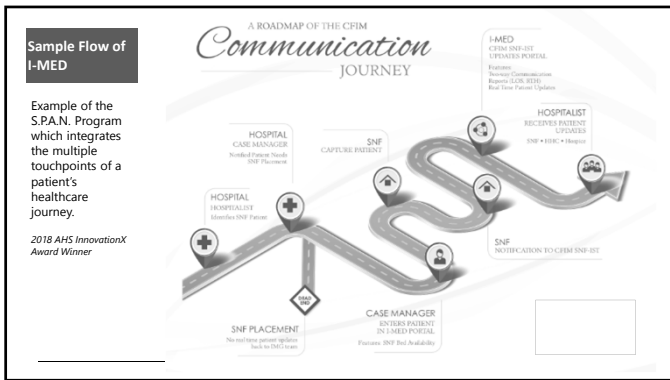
Sample Flow of I-MED

Example of the S.P.A.N. Program which integrates the multiple touchpoints of a patient's healthcare journey.

2018 AHS InnovationX Award Winner

A ROADMAP OF THE CFIM

Communication

JOURNEY

I-MED
CFIM SNF-IST UPDATES PORTAL
Features:
Seventy Communication Reports (LOS, RTH)
Real Time Patient Updates

HOSPITAL
CASE MANAGER
Notified Patient Needs SNF Placement

SNF
CAPTURE PATIENT

HOSPITALIST
RECEIVES PATIENT UPDATES
SNF • HHC • Hospice

HOSPITAL
HOSPITALIST
Identifies SNF Patient

SNF
NOTIFICATION TO CFIM SNF-IST

DEAD END

SNF PLACEMENT
No real time patient updates back to IMG team

CASE MANAGER
ENTERS PATIENT IN I-MED PORTAL
Features: SNF Bed Availability